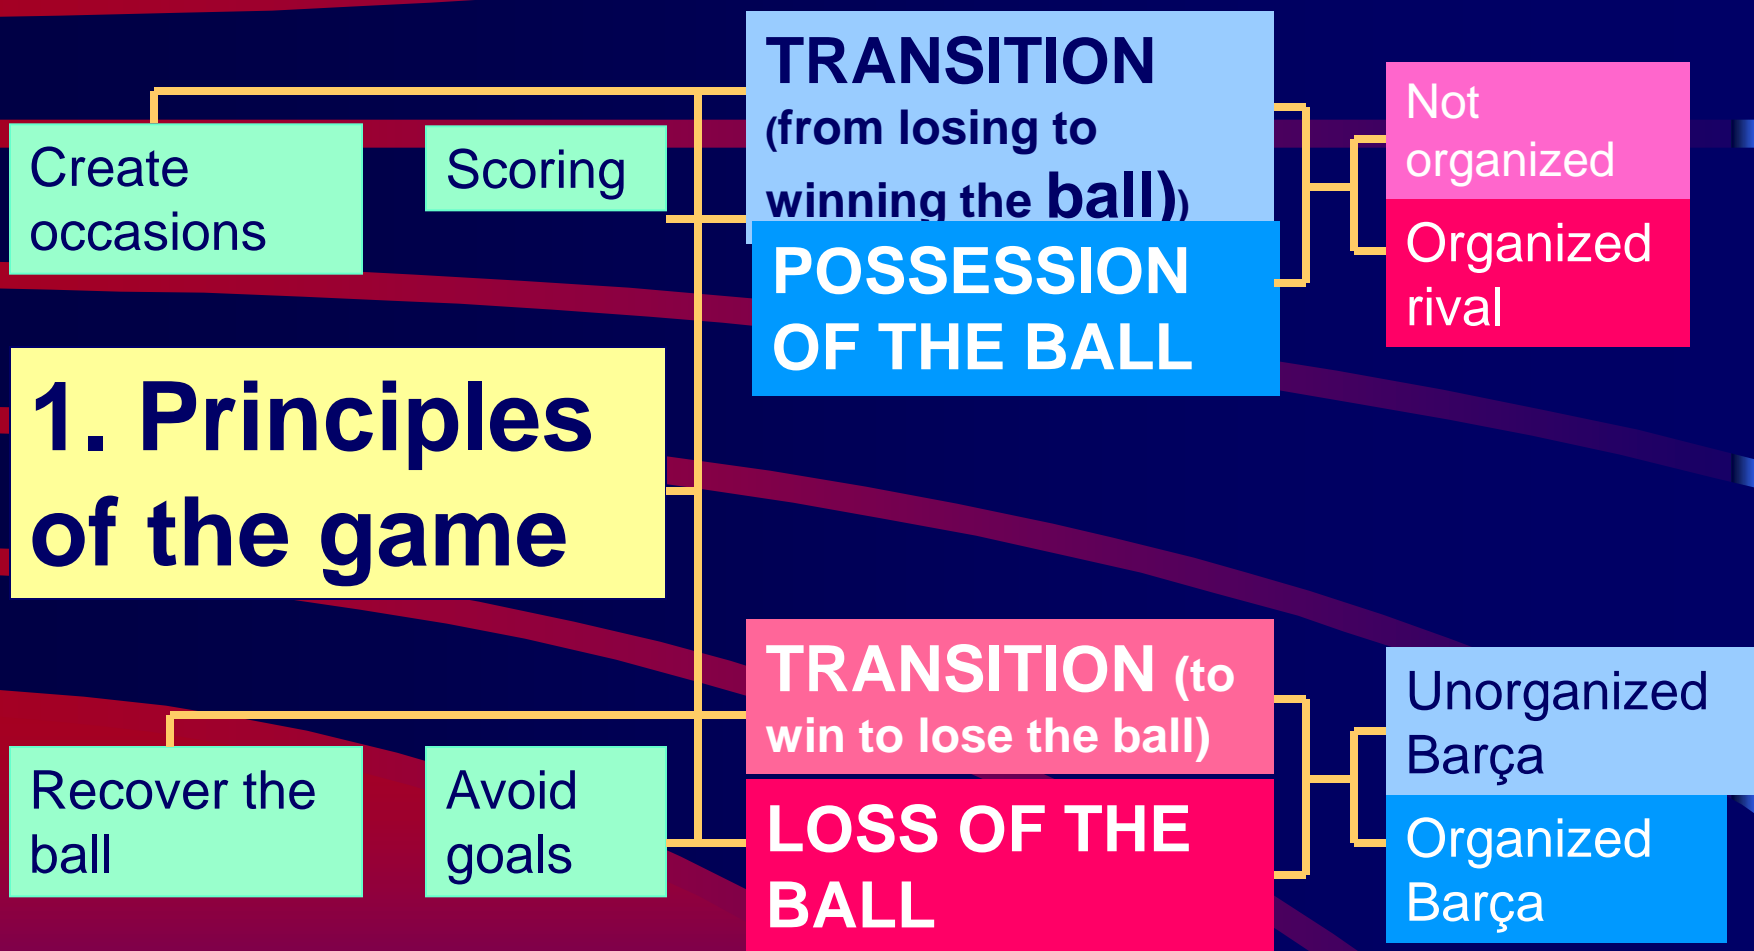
1. Principles of the game

Create occasions

Scoring

TRANSITION (from losing to winning the ball))

POSSESSION OF THE BALL

Not organized

Organized rival

Recover the ball

Avoid goals

TRANSITION (to win to lose the ball)

LOSS OF THE BALL

Unorganized Barça

Organized Barça